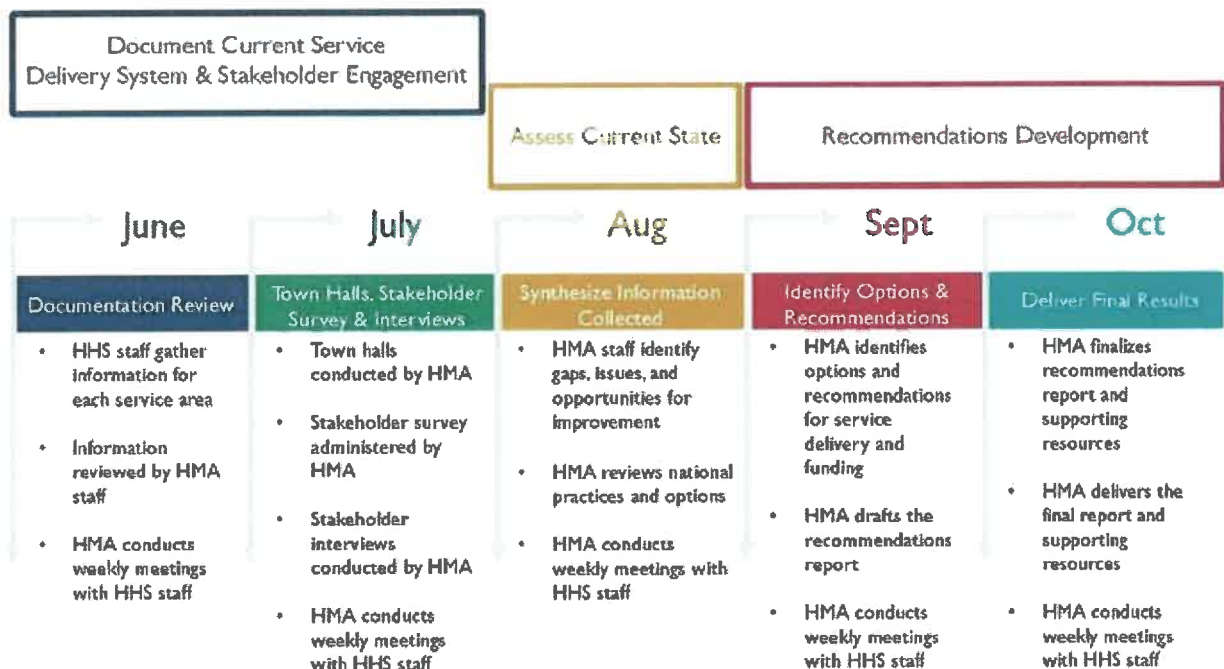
Document Current Service Delivery System & Stakeholder Engagement

Assess Current State

Recommendations Development

June

July

Aug

Sept

Oct

Documentation Review

- HHS staff gather information for each service area
- Information reviewed by HMA staff
- HMA conducts weekly meetings with HHS staff

Town Halls, Stakeholder Survey & interviews

- Town halls conducted by HMA
- Stakeholder survey administered by HMA
- Stakeholder interviews conducted by HMA
- HMA conducts weekly meetings with HHS staff

Synthesize Information Collected

- HMA staff identify gaps, issues, and opportunities for improvement
- HMA reviews national practices and options
- HMA conducts weekly meetings with HHS staff

Identify Options & Recommendations

- HMA identifies options and recommendations for service delivery and funding
- HMA drafts the recommendations report
- HMA conducts weekly meetings with HHS staff

Deliver Final Results

- HMA finalizes recommendations report and supporting resources
- HMA delivers the final report and supporting resources
- HMA conducts weekly meetings with HHS staff